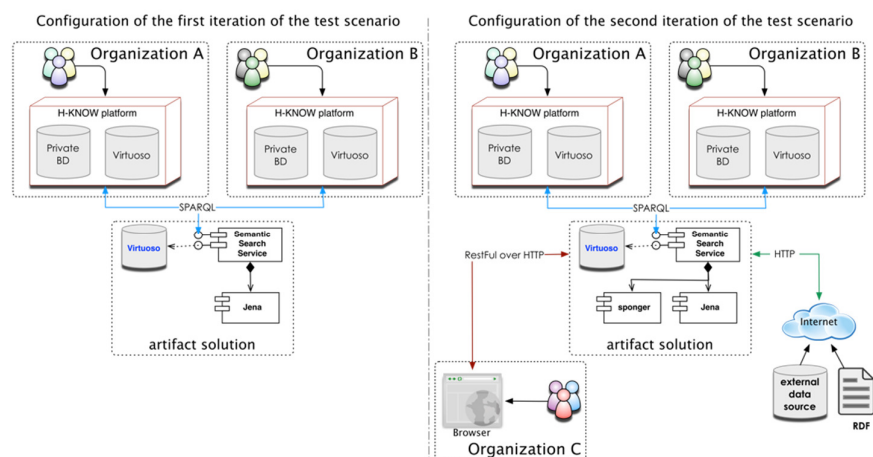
Configuration of the first iteration of the test scenario

Organization A

H-KNOW platform

Private BD

Virtuoso

Organization B

H-KNOW platform

Private BD

Virtuoso

SPARQL

Virtuoso

Semantic Search Service

Jena

artifact solution

Configuration of the second iteration of the test scenario

Organization A

H-KNOW platform

Private BD

Virtuoso

Organization B

H-KNOW platform

Private BD

Virtuoso

SPARQL

RestFul over HTTP

Virtuoso

Semantic Search Service

HTTP

sponger

Jena

artifact solution

Internet

external data source

RDF

Browser

Organization C